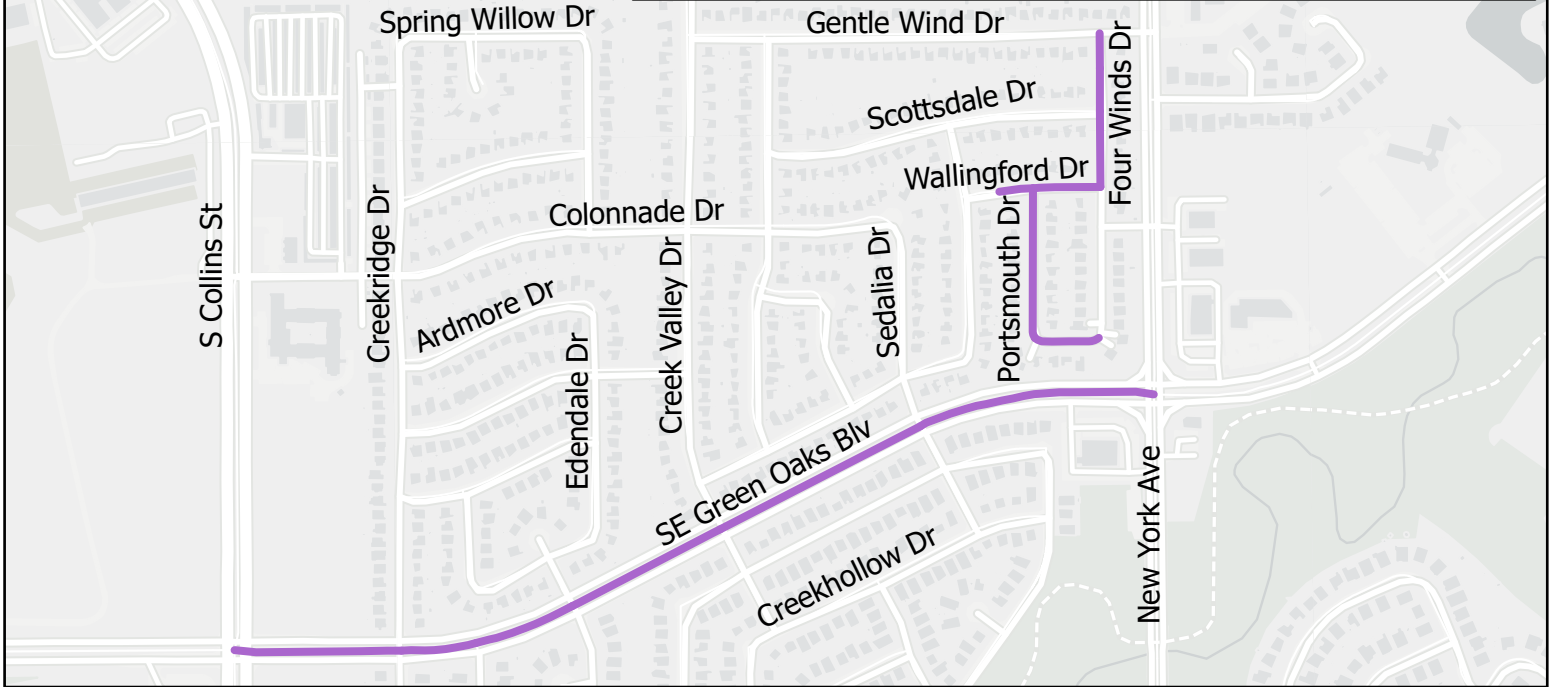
Spring Willow Dr
Gentle Wind Dr
Four Winds Dr
Scottsdale Dr
Wallingford Dr
Colonnade Dr
S Collins St
Creekridge Dr
Ardmore Dr
Edendale Dr
Creek Valley Dr
Sedalia Dr
Portsmouth Dr
SE Green Oaks Blv
Creekhollow Dr
New York Ave